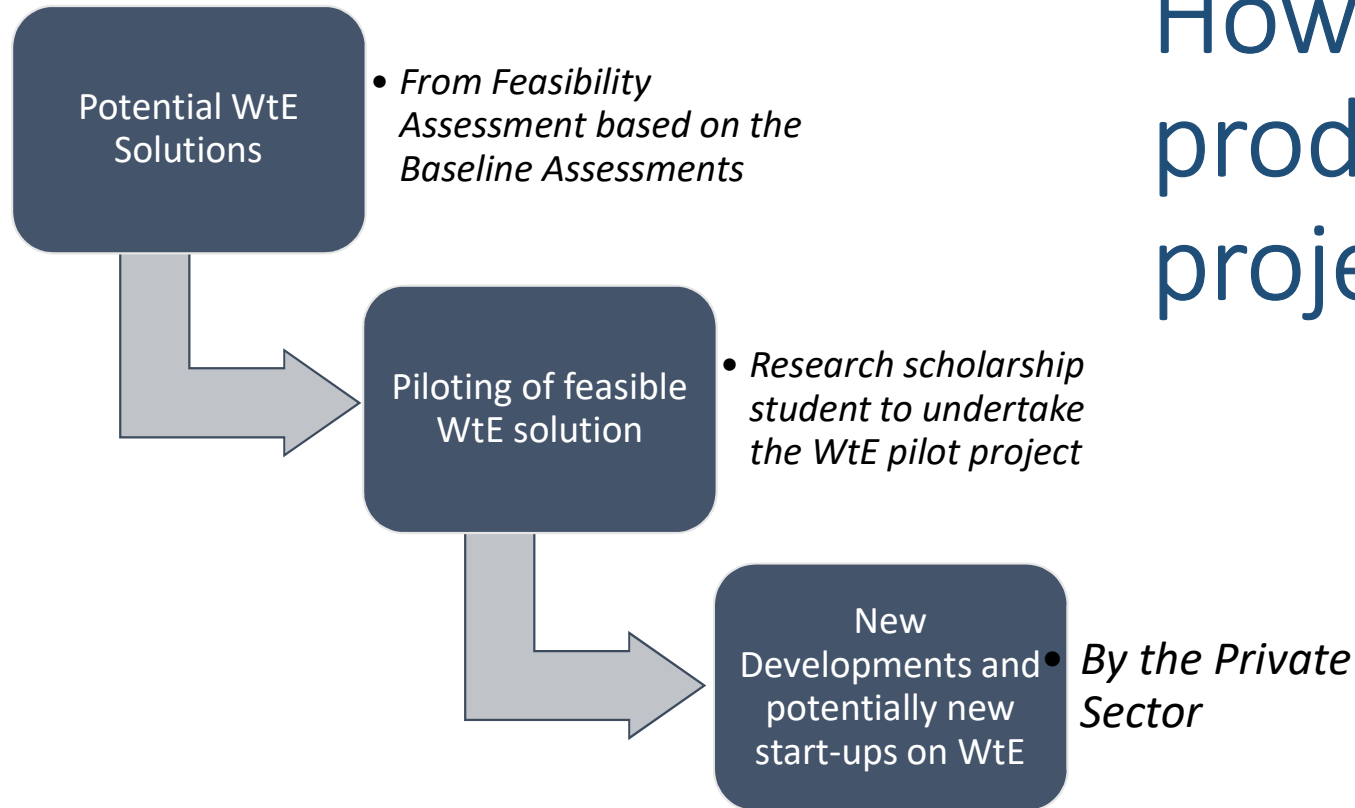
How
prod
proje

Potential WtE Solutions

• From Feasibility Assessment based on the Baseline Assessments

Piloting of feasible WtE solution

• Research scholarship student to undertake the WtE pilot project

New Developments and potentially new start-ups on WtE

• By the Private Sector